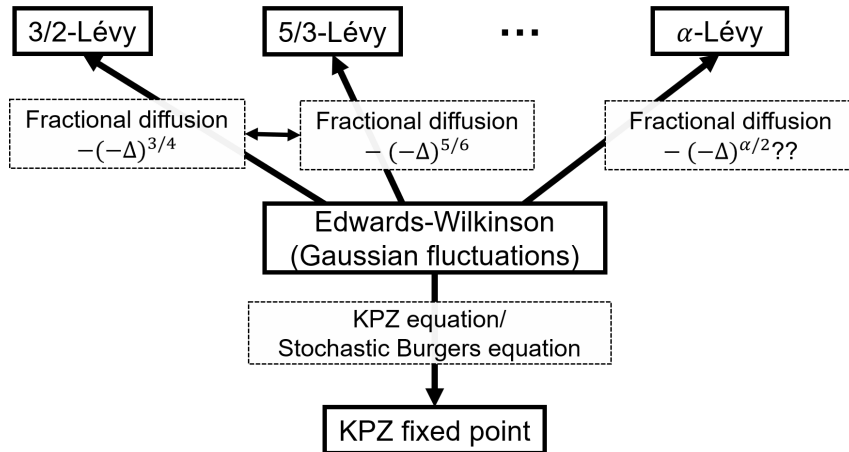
3/2-Lévy

5/3-Lévy

$\cdots$

$\alpha$-Lévy

Fractional diffusion $-(-\Delta)^{3/4}$

Fractional diffusion $-(-\Delta)^{5/6}$

Fractional diffusion $-(-\Delta)^{\alpha/2}$??

Edwards-Wilkinson (Gaussian fluctuations)

KPZ equation/ Stochastic Burgers equation

KPZ fixed point